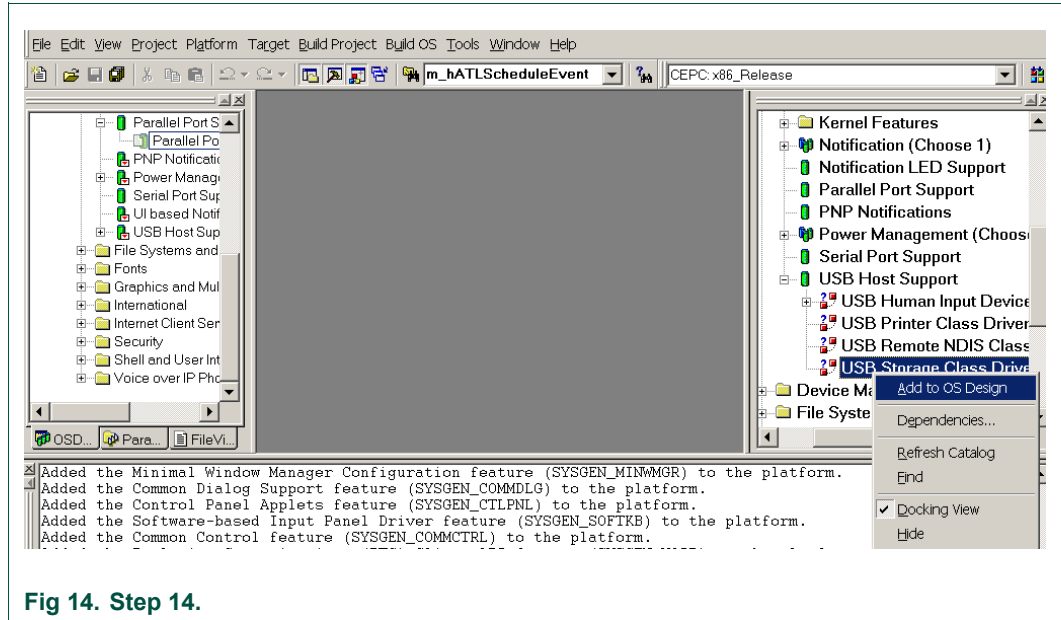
File Edit View Project Platform Target Build Project Build OS Tools Window Help

m_hATLScheduleEvent

CEPC: x86_Release

Parallel Port S
Parallel Po
PNP Notificatio
Power Manag
Serial Port Sup
UI based Notif
USB Host Sup
File Systems and
Fonts
Graphics and Mul
International
Internet Client Ser
Security
Shell and User Int
Voice over IP Pho

OSD... Para... FileVi...

Kernel Features
Notification (Choose 1)
Notification LED Support
Parallel Port Support
PNP Notifications
Power Management (Choos
Serial Port Support
USB Host Support
USB Human Input Device
USB Printer Class Driver
USB Remote NDIS Class
USB Storage Class Drive
Device Ma
File Syste

Add to OS Design
Dependencies...
Refresh Catalog
Find
Docking View
Hide

Added the Minimal Window Manager Configuration feature (SYSGEN_MINWMGR) to the platform.
Added the Common Dialog Support feature (SYSGEN_COMMDLG) to the platform.
Added the Control Panel Applets feature (SYSGEN_CTLPNL) to the platform.
Added the Software-based Input Panel Driver feature (SYSGEN_SOFTKB) to the platform.
Added the Common Control feature (SYSGEN_COMMCTRL) to the platform.
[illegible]

Fig 14. Step 14.